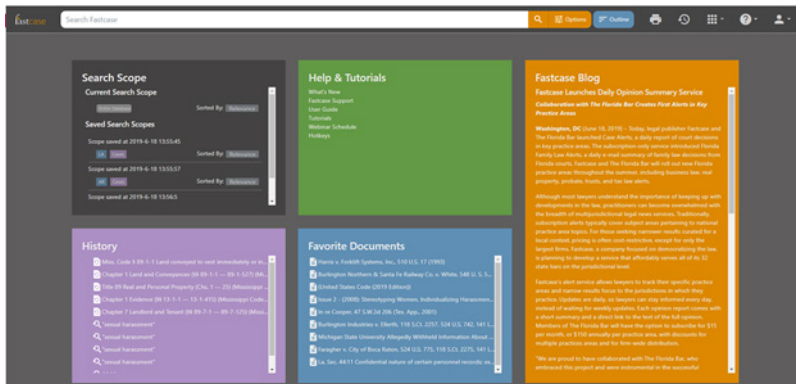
fastcase

Search Fastcase

Options

Outline

Search Scope

Current Search Scope

Sorted By: Relevance

Saved Search Scopes

Scope saved at 2019-6-18 13:55:45

Sorted By: Relevance

Scope saved at 2019-6-18 13:55:57

Sorted By: Relevance

Scope saved at 2019-6-18 13:56:5

Help & Tutorials

What's New
Fastcase Support
User Guide
Tutorials
Webinar Schedule
Hotkeys

Fastcase Blog

Fastcase Launches Daily Opinion Summary Service

Collaboration with The Florida Bar Creates First Alerts in Key Practice Areas

Washington, DC (June 18, 2019) – Today, legal publisher Fastcase and The Florida Bar launched Case Alerts, a daily report of court decisions in key practice areas. The subscription-only service introduced Florida Family Law Alerts, a daily e-mail summary of family law decisions from Florida courts. Fastcase and The Florida Bar will roll out new Florida practice areas throughout the summer, including business law, real property, probate, trusts, and tax law alerts.

Although most lawyers understand the importance of keeping up with developments in the law, practitioners can become overwhelmed with the breadth of multijurisdictional legal news services. Traditionally, subscription alerts typically cover subject areas pertaining to national practice area topics. For those seeking narrower results curated for a local context, pricing is often cost-restrictive, except for only the largest firms. Fastcase, a company focused on democratizing the law, is planning to develop a service that affordably serves all of its 32 state bars on the jurisdictional level.

Fastcase's alert service allows lawyers to track their specific practice areas and narrow results focus to the jurisdictions in which they practice. Updates are daily, so lawyers can stay informed every day, instead of waiting for weekly updates. Each opinion report comes with a short summary and a direct link to the text of the full opinion. Members of The Florida Bar will have the option to subscribe for $15 per month, or $150 annually per practice area, with discounts for multiple practice areas and for first-wide distribution.

"We are proud to have collaborated with The Florida Bar, who embraced this project and were instrumental in the successful

History

Miss. Code § 89-1-1 (Land conveyed to vest immediately or in...
Chapter 1 Land and Conveyances (§§ 89-1-1 — 89-1-527) (Mi...
Title 89 Real and Personal Property (Chs. 1 — 25) (Mississippi...
Chapter 1 Evidence (§§ 13-1-1 — 13-1-415) (Mississippi Code...
Chapter 7 Landlord and Tenant (§§ 89-7-1 — 89-7-125) (Miss...
"sexual harassment"
"sexual harassment"
"sexual harassment"
"sexual harassment"

Favorite Documents

Harris v. Forklift Systems, Inc., 510 U.S. 17 (1993)
Burlington Northern & Santa Fe Railway Co. v. White, 548 U.S. 5...
United States Code (2019 Edition)
Issue 2 - (2008): Stereotyping Women, Individualizing Harassmen...
In re Cooper, 47 S.W.3d 206 (Tex. App., 2001)
Burlington Industries v. Ellerth, 118 S.Ct. 2257, 524 U.S. 742, 141 L...
Michigan State University Allegedly Withheld Information About...
Faragher v. City of Boca Raton, 524 U.S. 775, 118 S.Ct. 2275, 141 L...
La. Stat. 44:11 Confidential nature of certain personnel records; ex...